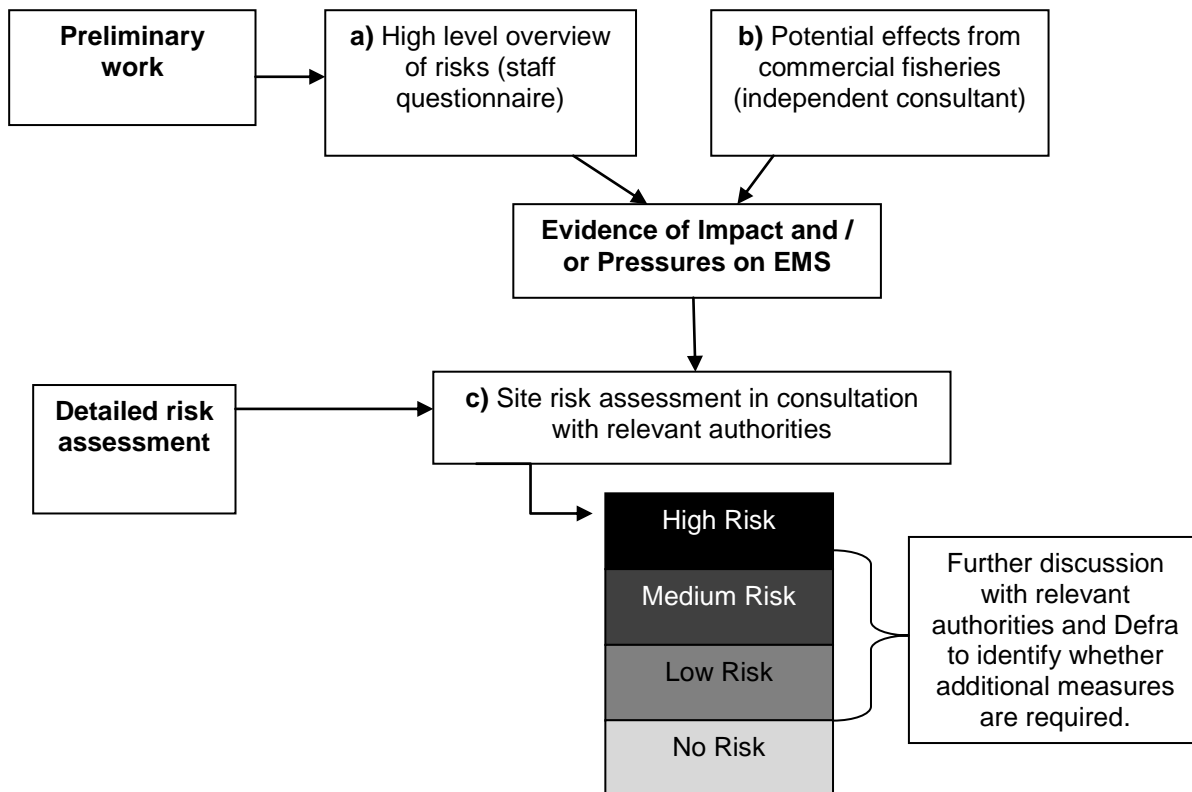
Preliminary work

a) High level overview of risks (staff questionnaire)

b) Potential effects from commercial fisheries (independent consultant)

Evidence of Impact and / or Pressures on EMS

Detailed risk assessment

c) Site risk assessment in consultation with relevant authorities

High Risk

Medium Risk

Low Risk

No Risk

Further discussion with relevant authorities and Defra to identify whether additional measures are required.